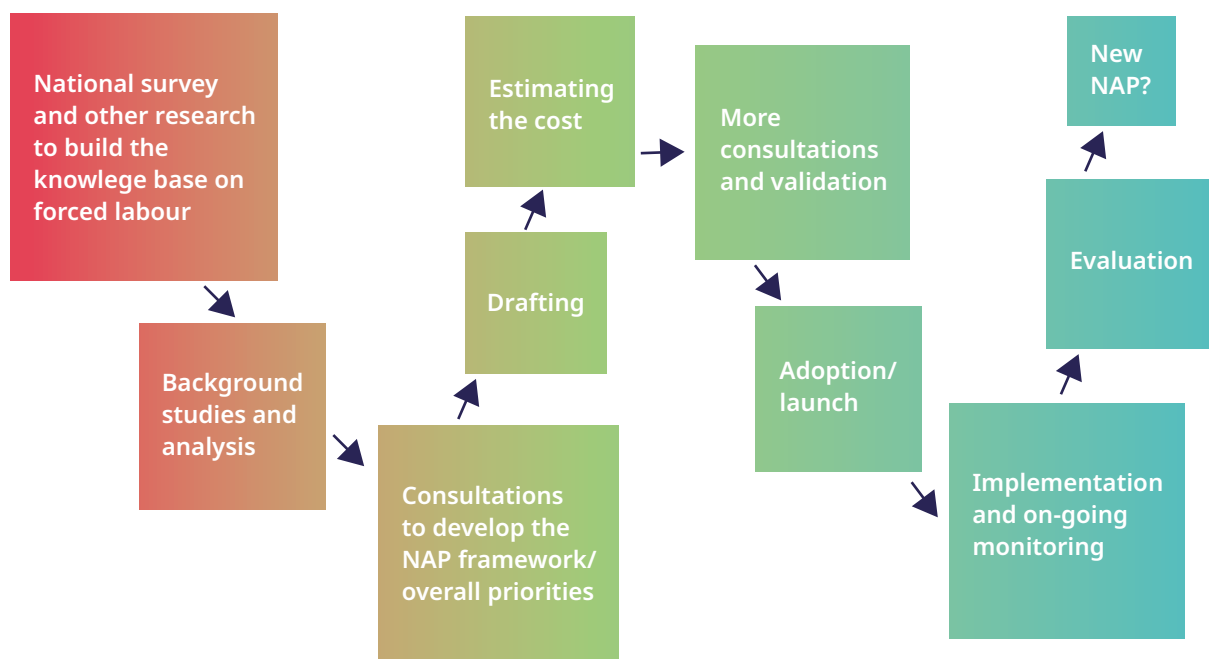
National survey and other research to build the knowlege base on forced labour

Background studies and analysis

Consultations to develop the NAP framework/ overall priorities

Drafting

Estimating the cost

More consultations and validation

Adoption/ launch

Implementation and on-going monitoring

Evaluation

New NAP?